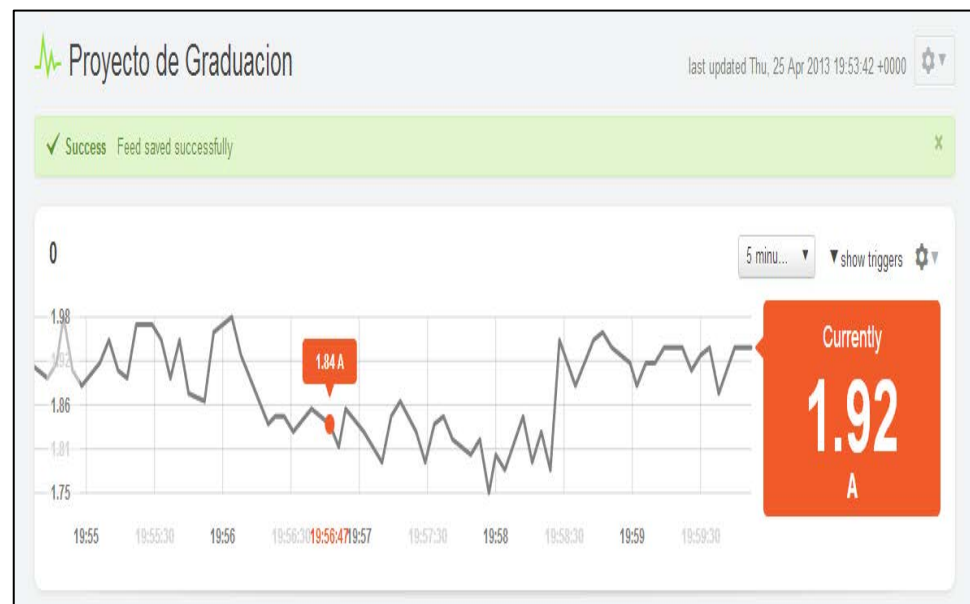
Proyecto de Graduacion

last updated Thu, 25 Apr 2013 19:53:42 +0000

✓ Success Feed saved successfully

×

0

5 minu...

▼show triggers

1.98
1.92
1.86
1.81
1.75

1.84 A

19:55
19:55:30
19:56
19:56:30
19:56:47
19:57
19:57:30
19:58
19:58:30
19:59
19:59:30

Currently
1.92
A